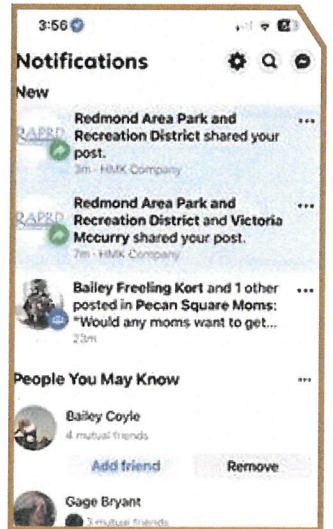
3:56

Notifications

New

RAPRD Redmond Area Park and Recreation District shared your post.
3m · HMK Company

RAPRD Redmond Area Park and Recreation District and Victoria Mccurry shared your post.
7m · HMK Company

Bailey Freeling Kort and 1 other posted in Pecan Square Moms: "Would any moms want to get...
23m

People You May Know

Bailey Coyle
4 mutual friends

Add friend

Remove

Gage Bryant
3 mutual friends